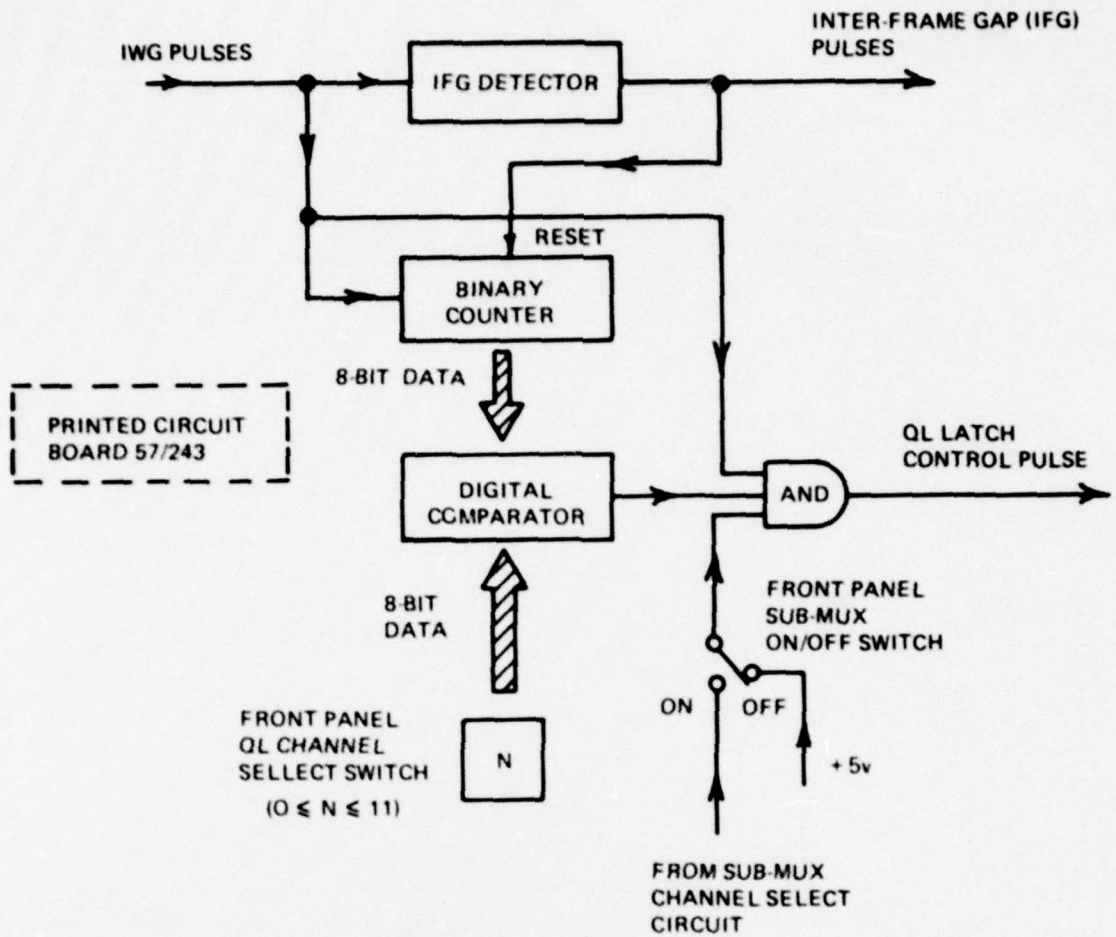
IWG PULSES

IFG DETECTOR

INTER-FRAME GAP (IFG) PULSES

RESET

BINARY COUNTER

8-BIT DATA

PRINTED CIRCUIT BOARD 57/243

DIGITAL COMPARATOR

AND

QL LATCH CONTROL PULSE

8-BIT DATA

FRONT PANEL SUB-MUX ON/OFF SWITCH

ON

OFF

+ 5v

FRONT PANEL QL CHANNEL SELLECT SWITCH

N

$(0 \leq N \leq 11)$

FROM SUB-MUX CHANNEL SELECT CIRCUIT